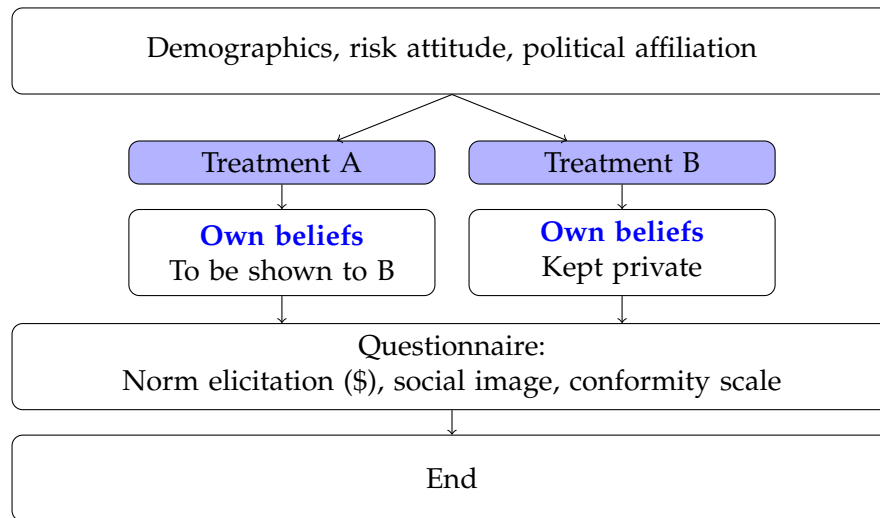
Demographics, risk attitude, political affiliation

Treatment A

Treatment B

Own beliefs
To be shown to B

Own beliefs
Kept private

Questionnaire:
Norm elicitation (\$), social image, conformity scale

End